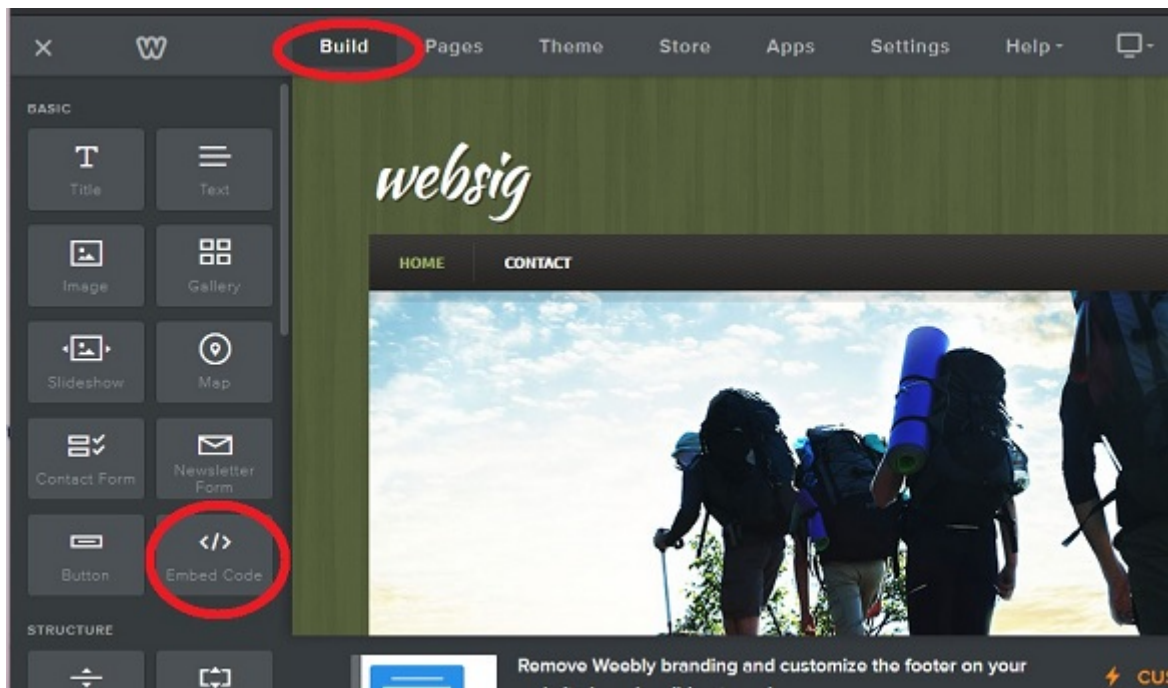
Build
Pages
Theme
Store
Apps
Settings
Help
BASIC
Title
Text
Image
Gallery
Slideshow
Map
Contact Form
Newsletter Form
Button
Embed Code
STRUCTURE
websig
HOME
CONTACT
Remove Weebly branding and customize the footer on your
CU